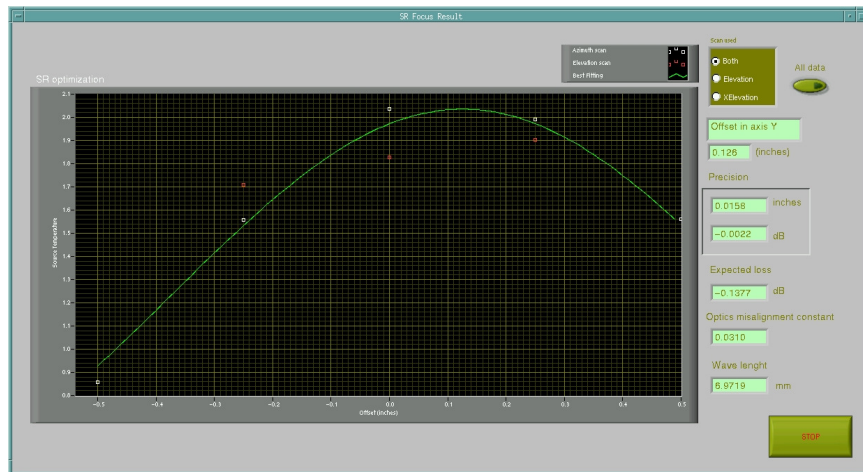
SR Focus Result

Azimuth scan
Elevation scan
Best fitting

Scan used
Both
Elevation
XElevation

All data

SR optimization

2.1
2.0
1.9
1.8
1.7
1.6
1.5
1.4
1.3
1.2
1.1
1.0
0.9
0.8

Source Intensities

-0.5 -0.4 -0.3 -0.2 -0.1 0.0 0.1 0.2 0.3 0.4 0.5
Offset (inches)

Offset in axis Y
0.126 (inches)

Precision
0.0158 inches
-0.0022 dB

Expected loss
-0.1377 dB

Optics misalignment constant
0.0310

Wave lenght
6.9719 mm

STOP